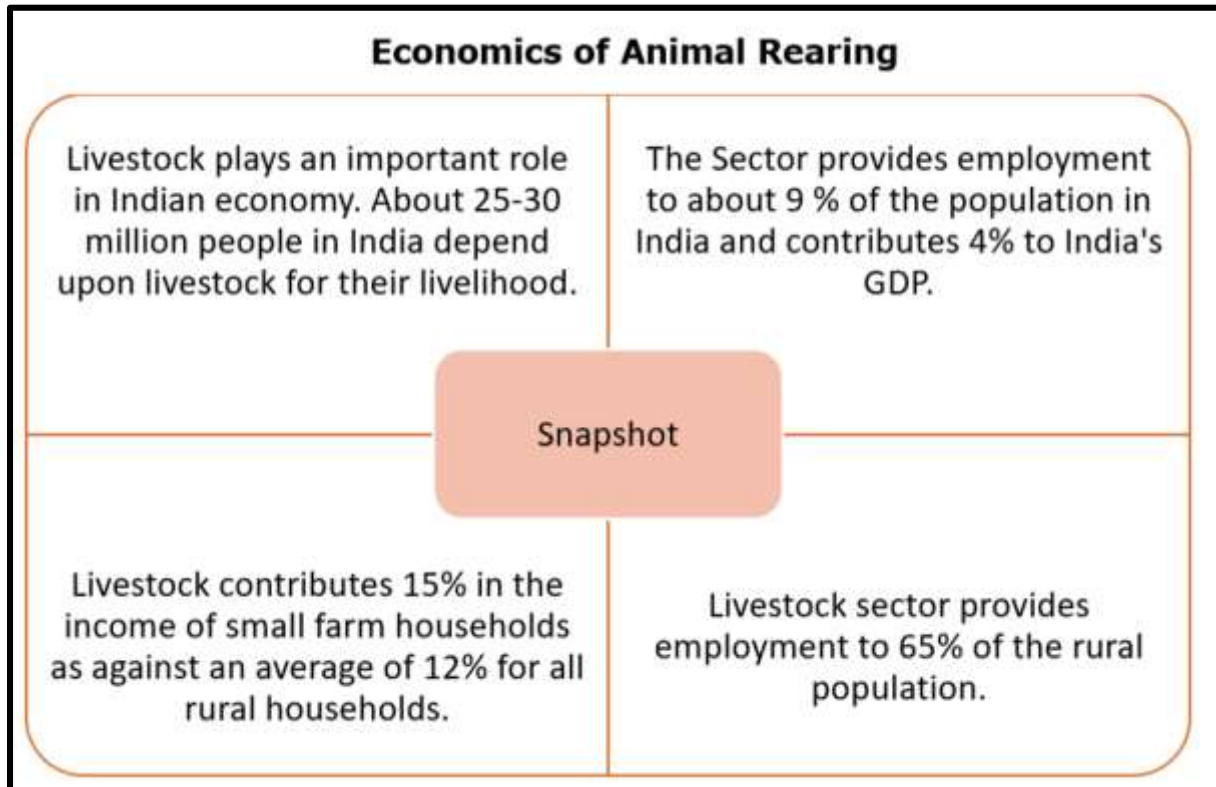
Economics of Animal Rearing

Livestock plays an important role in Indian economy. About 25-30 million people in India depend upon livestock for their livelihood.

The Sector provides employment to about 9 % of the population in India and contributes 4% to India's GDP.

Snapshot

Livestock contributes 15% in the income of small farm households as against an average of 12% for all rural households.

Livestock sector provides employment to 65% of the rural population.